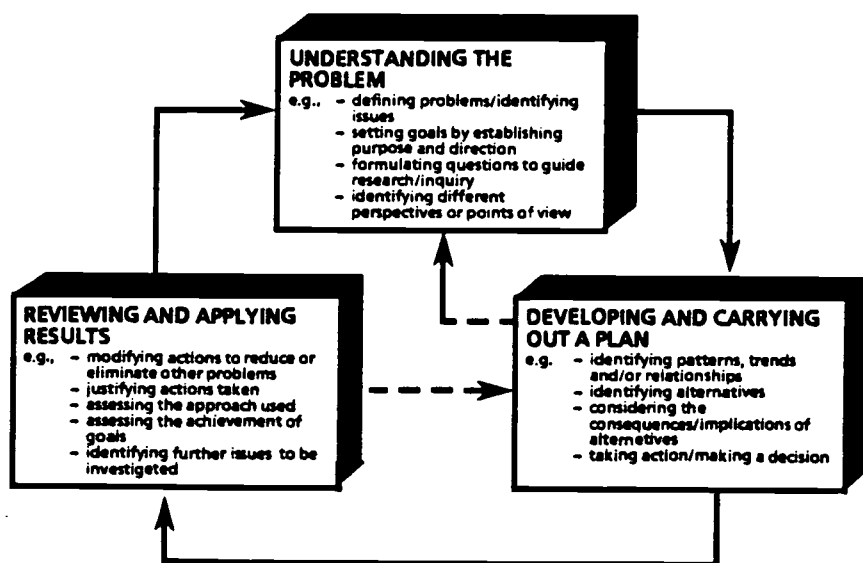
UNDERSTANDING THE PROBLEM
e.g., – defining problems/identifying issues
– setting goals by establishing purpose and direction
– formulating questions to guide research/inquiry
– identifying different perspectives or points of view

REVIEWING AND APPLYING RESULTS
e.g., – modifying actions to reduce or eliminate other problems
– justifying actions taken
– assessing the approach used
– assessing the achievement of goals
– identifying further issues to be investigated

DEVELOPING AND CARRYING OUT A PLAN
e.g. – identifying patterns, trends and/or relationships
– identifying alternatives
– considering the consequences/implications of alternatives
– taking action/making a decision